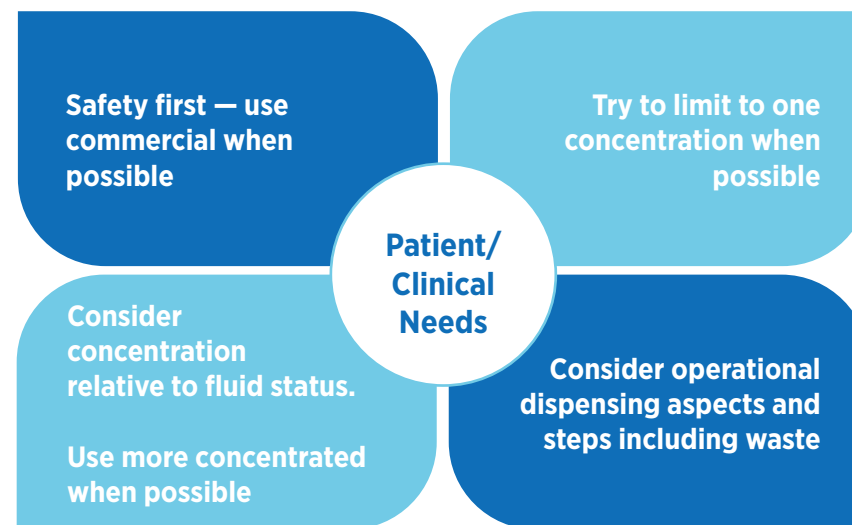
Safety first — use commercial when possible

Try to limit to one concentration when possible

Patient/ Clinical Needs

Consider concentration relative to fluid status.

Use more concentrated when possible

Consider operational dispensing aspects and steps including waste